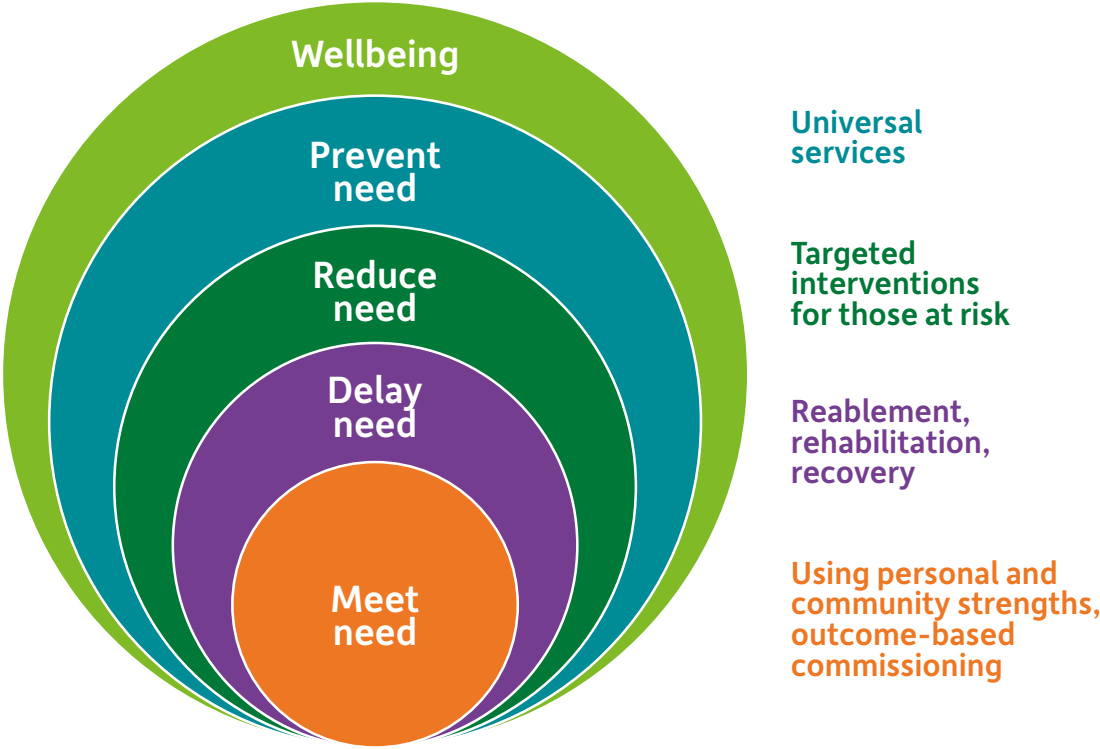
Wellbeing

Prevent need

Reduce need

Delay need

Meet need

Universal services

Targeted interventions for those at risk

Reablement, rehabilitation, recovery

Using personal and community strengths, outcome-based commissioning